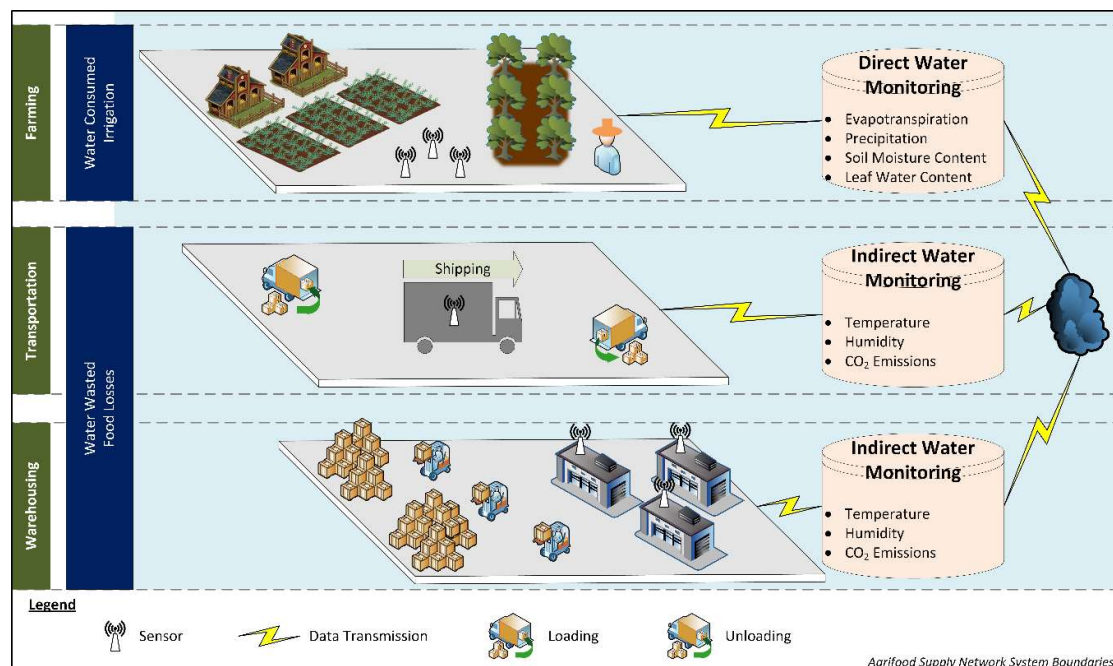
Farming

Water Consumed Irrigation

Direct Water Monitoring

- Evapotranspiration
- Precipitation
- Soil Moisture Content
- Leaf Water Content

Transportation

Water Wasted Food Losses

Shipping

Indirect Water Monitoring

- Temperature
- Humidity
- $CO_2$ Emissions

Warehousing

Indirect Water Monitoring

- Temperature
- Humidity
- $CO_2$ Emissions

Legend

Sensor Data Transmission Loading Unloading

Agrifood Supply Network System Boundaries